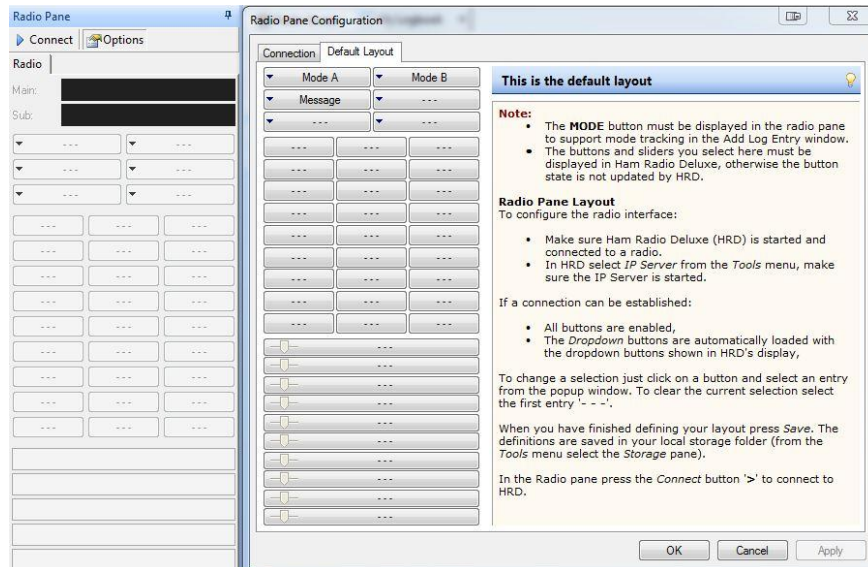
Radio Pane
Connect Options
Radio
Main:
Sub:
- - -
- - -
- - -
- - -
- - -
- - -

Radio Pane Configuration
Connection Default Layout
Mode A
Mode B
Message
- - -
- - -
- - -

This is the default layout

Note:
• The **MODE** button must be displayed in the radio pane to support mode tracking in the Add Log Entry window.
• The buttons and sliders you select here must be displayed in Ham Radio Deluxe, otherwise the button state is not updated by HRD.

**Radio Pane Layout**
To configure the radio interface:

• Make sure Ham Radio Deluxe (HRD) is started and connected to a radio.
• In HRD select *IP Server* from the *Tools* menu, make sure the IP Server is started.

If a connection can be established:

• All buttons are enabled,
• The *Dropdown* buttons are automatically loaded with the dropdown buttons shown in HRD's display,

To change a selection just click on a button and select an entry from the popup window. To clear the current selection select the first entry '- - -'.

When you have finished defining your layout press *Save*. The definitions are saved in your local storage folder (from the *Tools* menu select the *Storage* pane).

In the Radio pane press the *Connect* button '**>**' to connect to HRD.

OK Cancel Apply